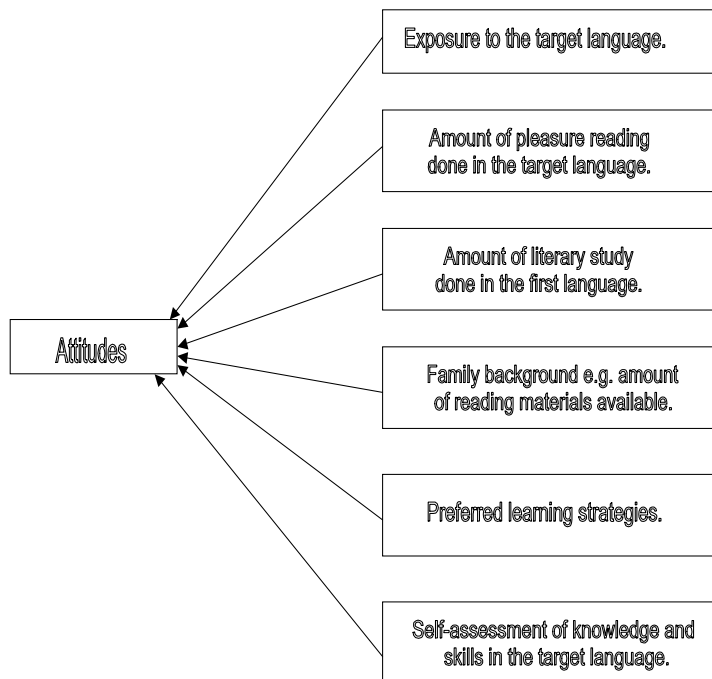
Exposure to the target language.

Amount of pleasure reading done in the target language.

Amount of literary study done in the first language.

Attitudes

Family background e.g. amount of reading materials available.

Preferred learning strategies.

Self-assessment of knowledge and skills in the target language.